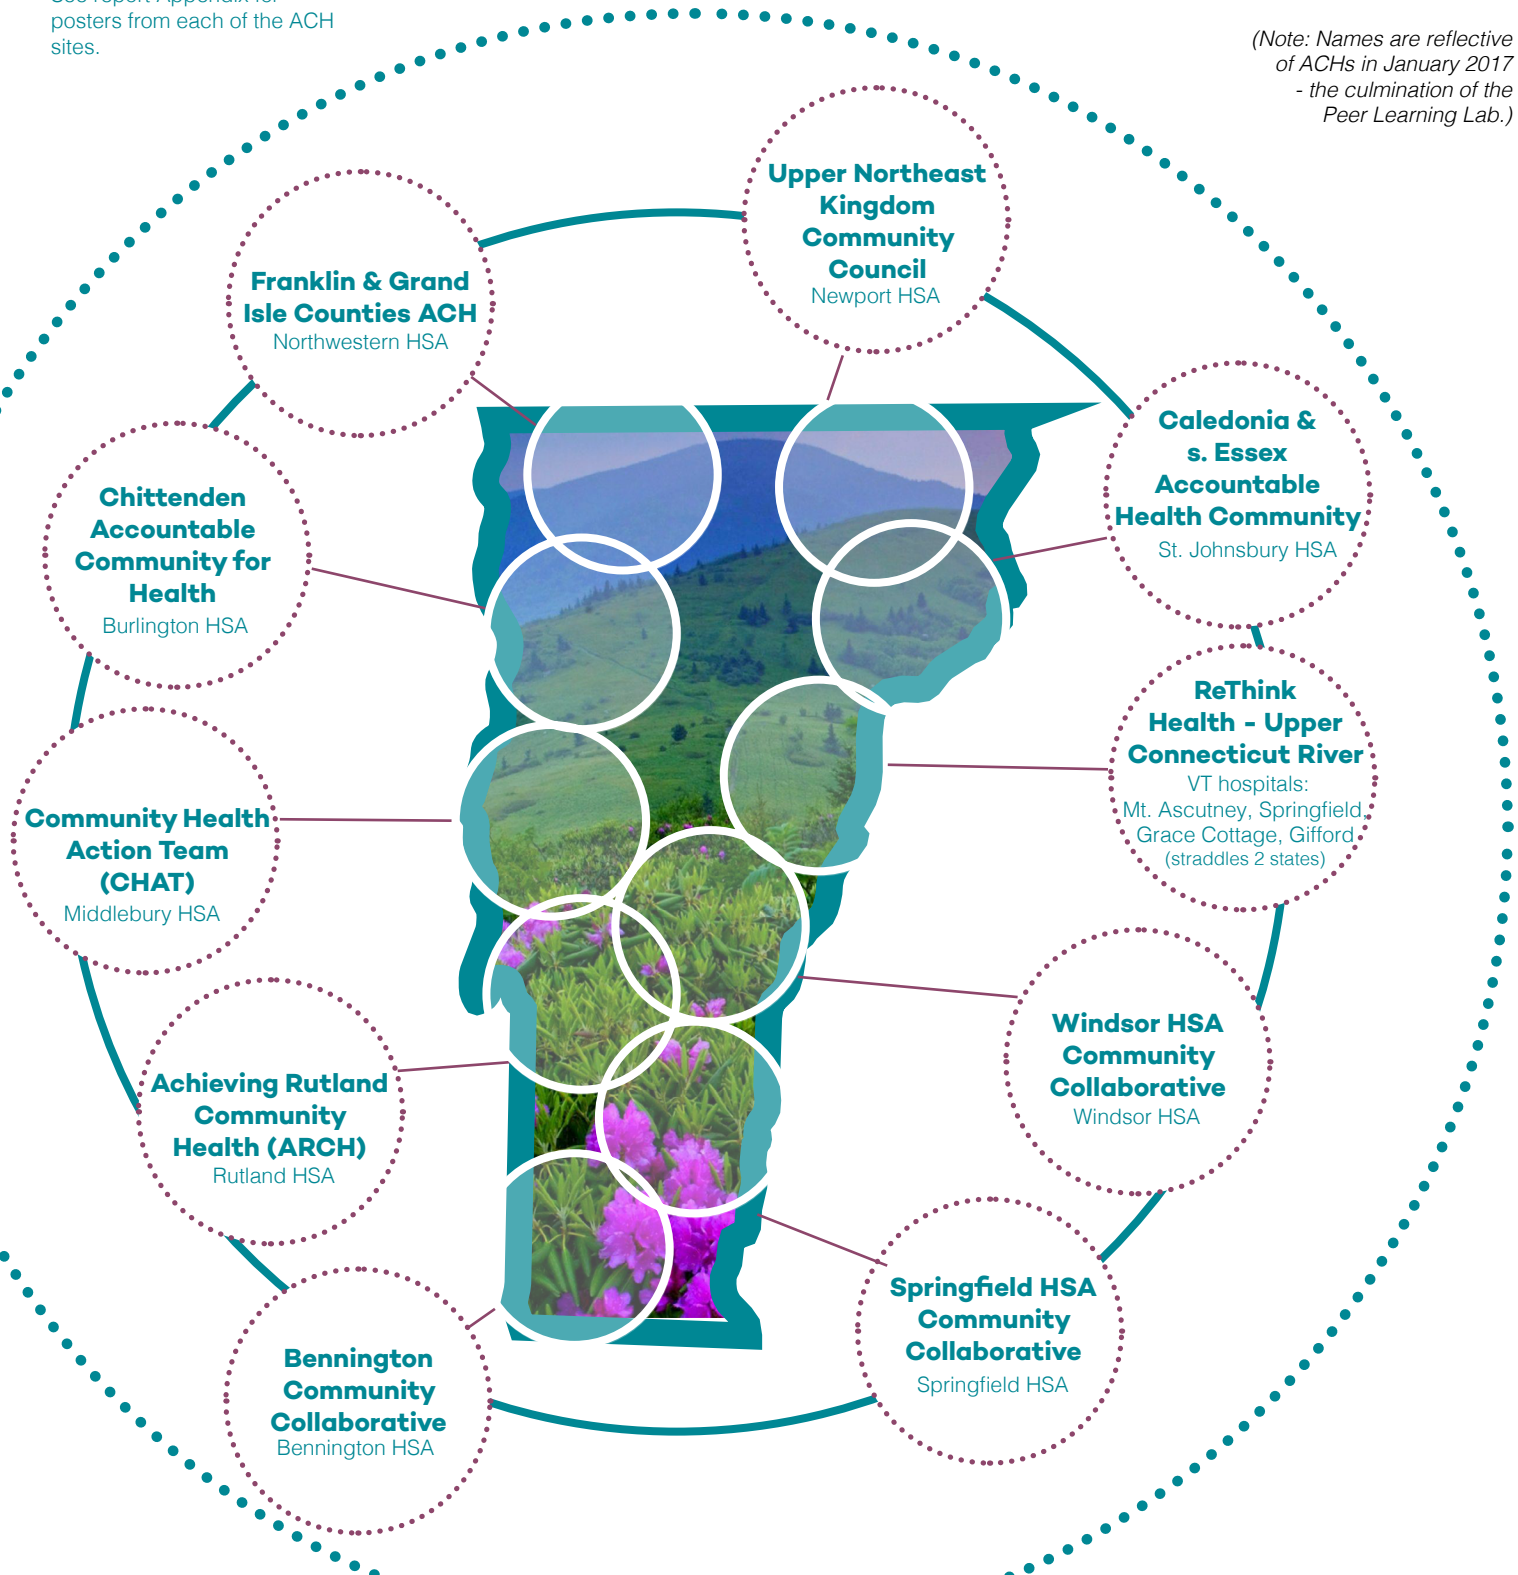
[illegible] posters from each of the ACH sites.

(Note: Names are reflective of ACHs in January 2017 - the culmination of the Peer Learning Lab.)

Upper Northeast Kingdom Community Council
Newport HSA

Franklin & Grand Isle Counties ACH
Northwestern HSA

Caledonia & s. Essex Accountable Health Community
St. Johnsbury HSA

Chittenden Accountable Community for Health
Burlington HSA

ReThink Health - Upper Connecticut River
VT hospitals: Mt. Ascutney, Springfield, Grace Cottage, Gifford
(straddles 2 states)

Community Health Action Team (CHAT)
Middlebury HSA

Windsor HSA Community Collaborative
Windsor HSA

Achieving Rutland Community Health (ARCH)
Rutland HSA

Springfield HSA Community Collaborative
Springfield HSA

Bennington Community Collaborative
Bennington HSA